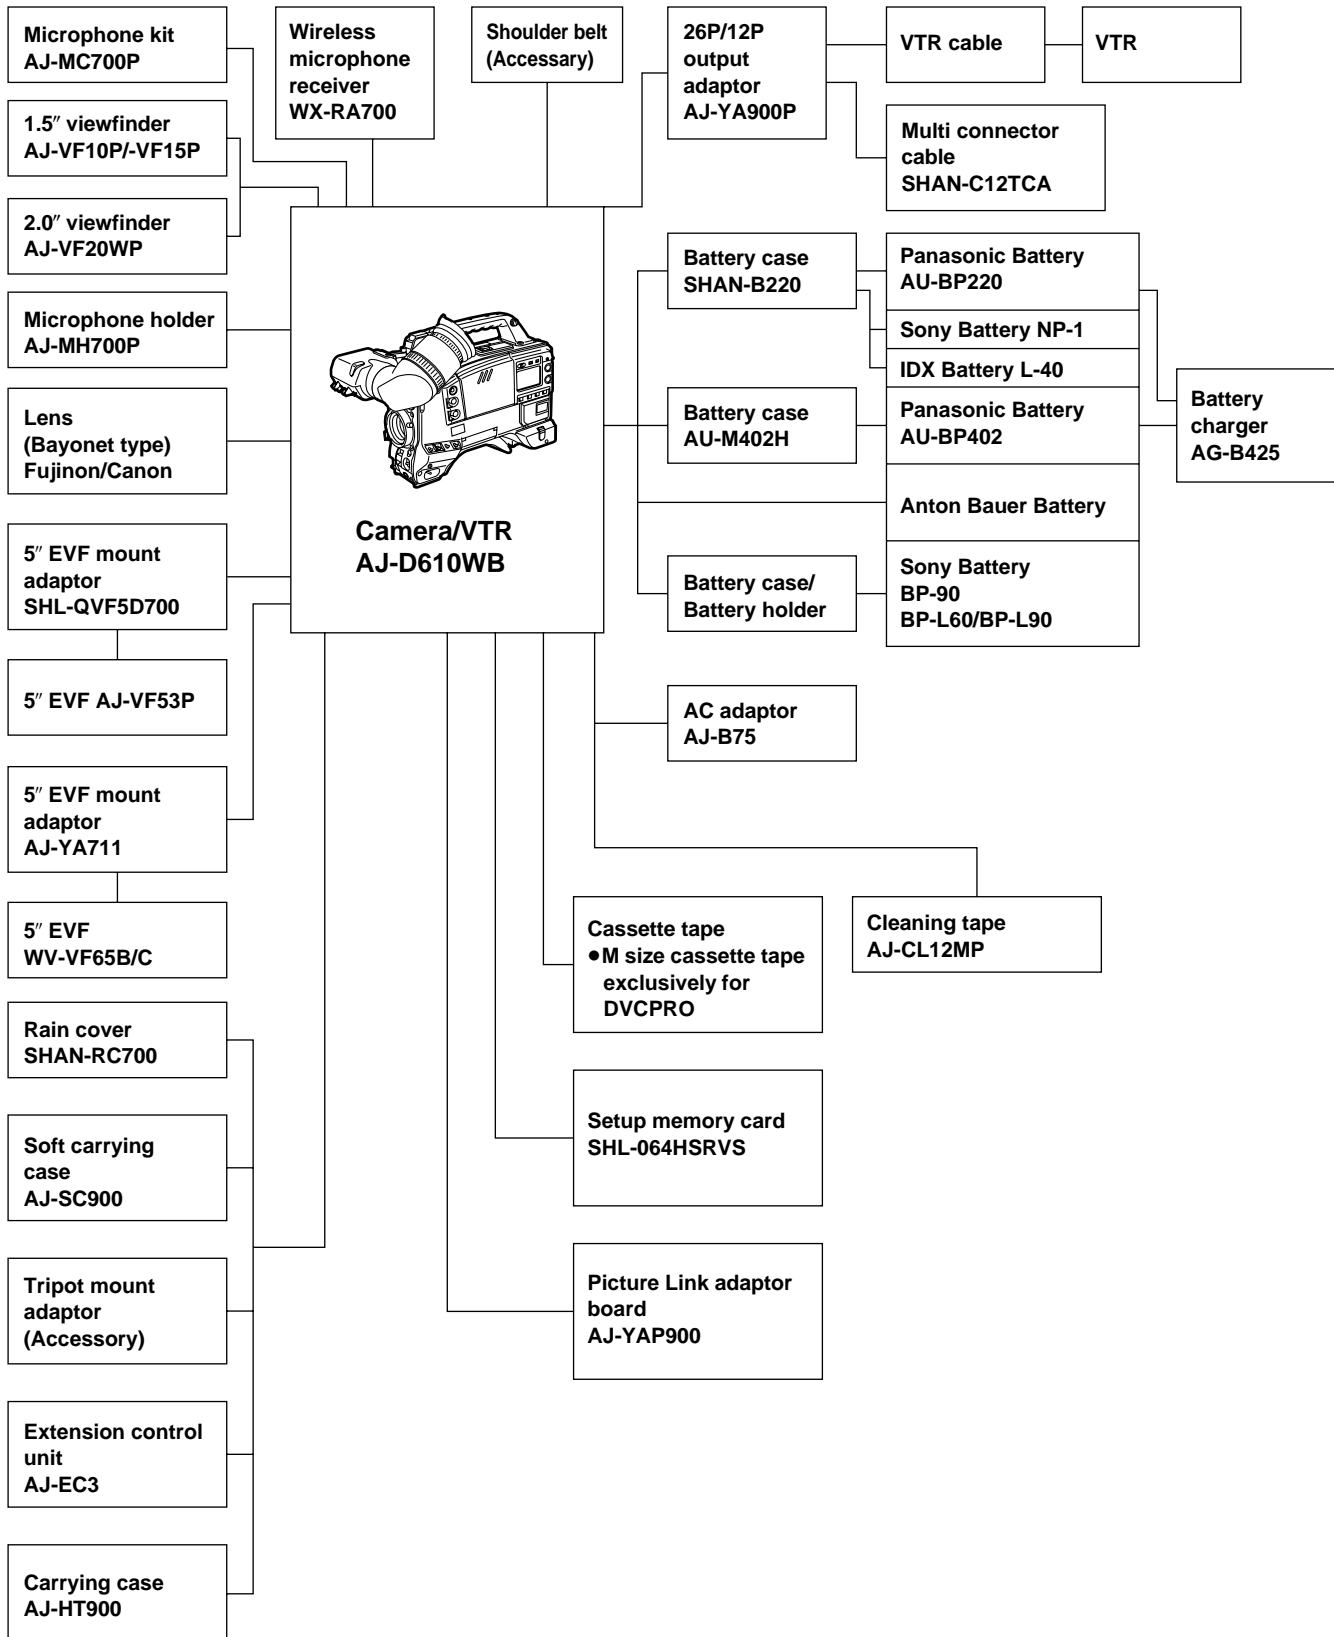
Microphone kit
AJ-MC700P

Wireless microphone receiver
WX-RA700

Shoulder belt
(Accessary)

26P/12P output adaptor
AJ-YA900P

VTR cable

VTR

Multi connector cable
SHAN-C12TCA

1.5″ viewfinder
AJ-VF10P/-VF15P

2.0″ viewfinder
AJ-VF20WP

Microphone holder
AJ-MH700P

Lens
(Bayonet type)
Fujinon/Canon

5″ EVF mount adaptor
SHL-QVF5D700

5″ EVF AJ-VF53P

5″ EVF mount adaptor
AJ-YA711

5″ EVF
WV-VF65B/C

Camera/VTR
AJ-D610WB

Battery case
SHAN-B220

Panasonic Battery
AU-BP220

Sony Battery NP-1

IDX Battery L-40

Battery case
AU-M402H

Panasonic Battery
AU-BP402

Battery charger
AG-B425

Anton Bauer Battery

Battery case/
Battery holder

Sony Battery
BP-90
BP-L60/BP-L90

AC adaptor
AJ-B75

Cleaning tape
AJ-CL12MP

Cassette tape
●M size cassette tape exclusively for DVCPRO

Setup memory card
SHL-064HSRVS

Picture Link adaptor board
AJ-YAP900

Rain cover
SHAN-RC700

Soft carrying case
AJ-SC900

Tripot mount adaptor
(Accessory)

Extension control unit
AJ-EC3

Carrying case
AJ-HT900